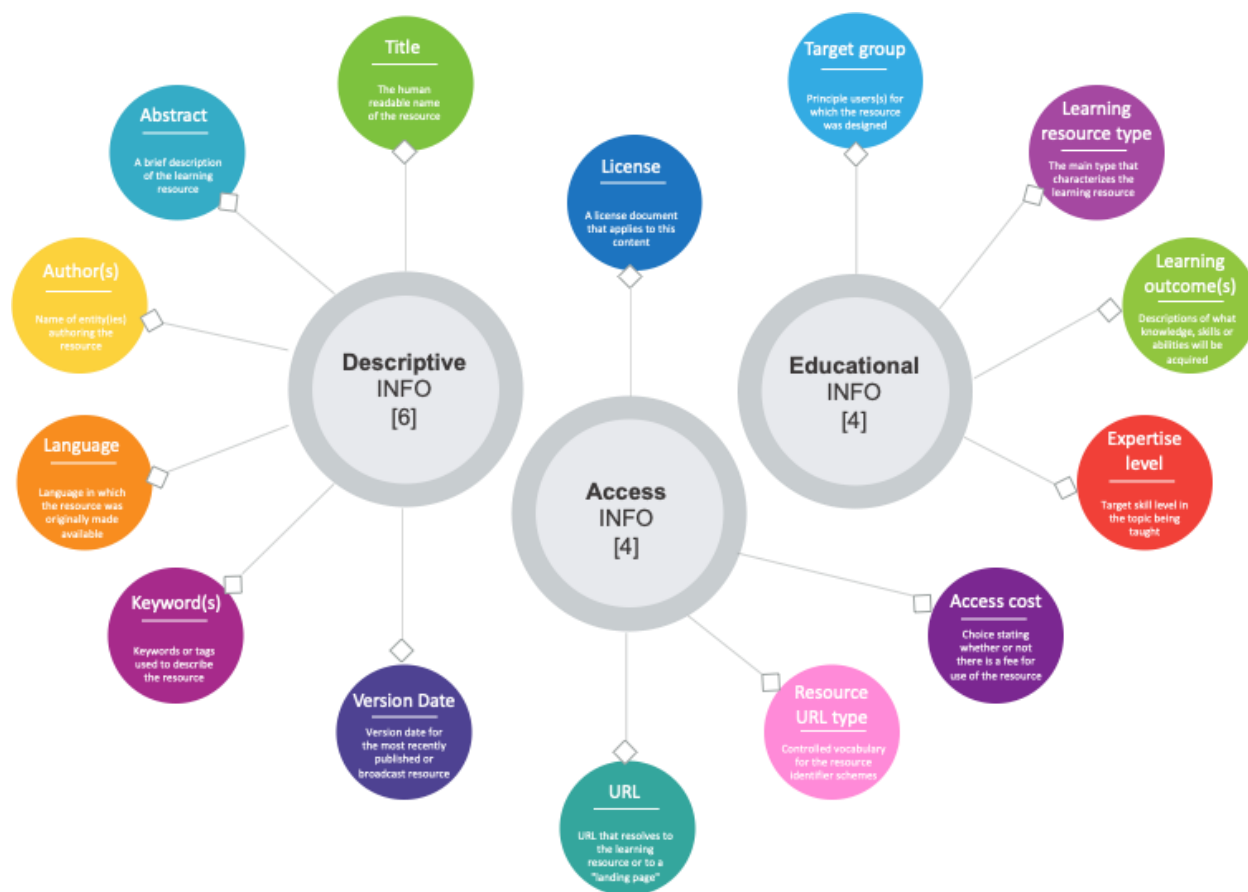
Title

The human readable name of the resource

Abstract

A brief description of the learning resource

Author(s)

Name of entity(ies) authoring the resource

Language

Language in which the resource was originally made available

Keyword(s)

Keywords or tags used to describe the resource

Version Date

Version date for the most recently published or broadcast resource

Descriptive INFO [6]

License

A license document that applies to this content

Access INFO [4]

URL

URL that resolves to the learning resource or to a "landing page"

Resource URL type

Controlled vocabulary for the resource identifier schemes

Access cost

Choice stating whether or not there is a fee for use of the resource

Target group

Principle users(s) for which the resource was designed

Learning resource type

The main type that characterizes the learning resource

Learning outcome(s)

Descriptions of what knowledge, skills or abilities will be acquired

Expertise level

Target skill level in the topic being taught

Educational INFO [4]